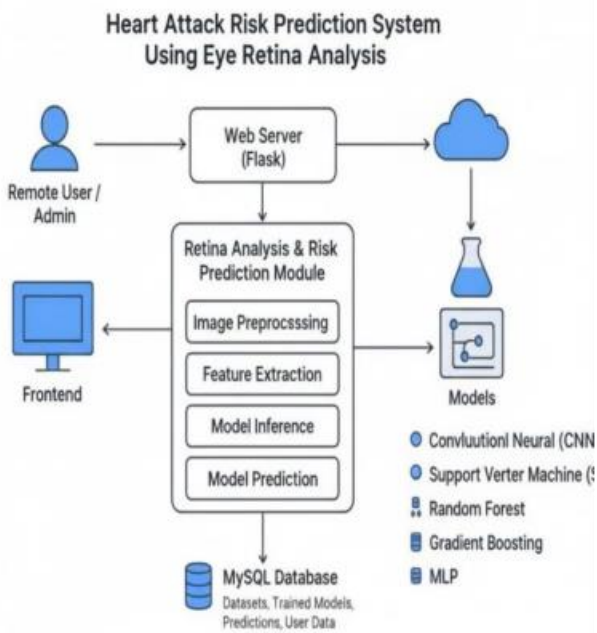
Heart Attack Risk Prediction System Using Eye Retina Analysis

Remote User / Admin

Web Server (Flask)

Retina Analysis & Risk Prediction Module

Image Preprocssing

Feature Extraction

Model Inference

Model Prediction

Frontend

Models

Convluutionl Neural (CNN

Support Verter Machine (S

Random Forest

Gradient Boosting

MLP

MySQL Database

Datasets, Trained Models, Predictions, User Data